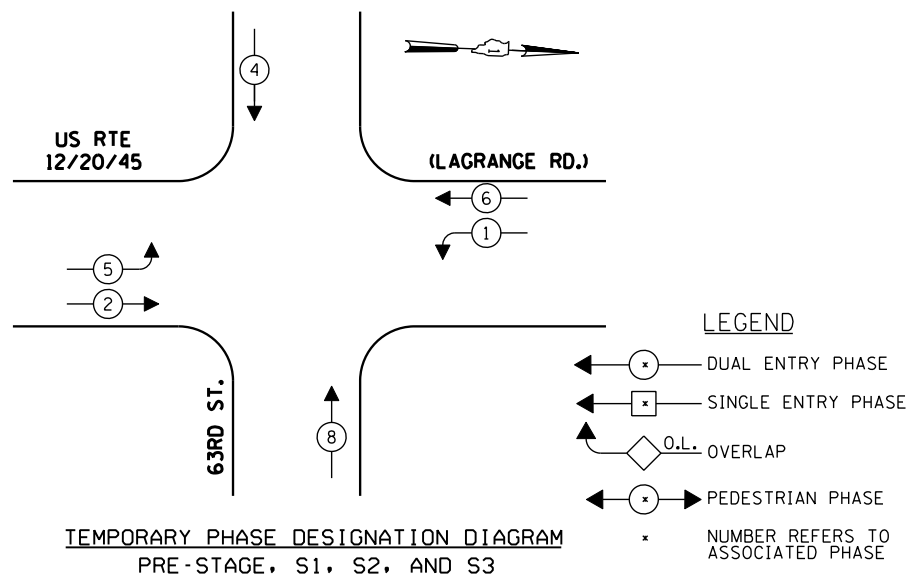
4

US RTE
12/20/45

(LAGRANGE RD.)

6

1

5

2

LEGEND

x DUAL ENTRY PHASE

x SINGLE ENTRY PHASE

O.L. OVERLAP

x PEDESTRIAN PHASE

x NUMBER REFERS TO ASSOCIATED PHASE

63RD ST.

8

TEMPORARY PHASE DESIGNATION DIAGRAM
PRE-STAGE, S1, S2, AND S3